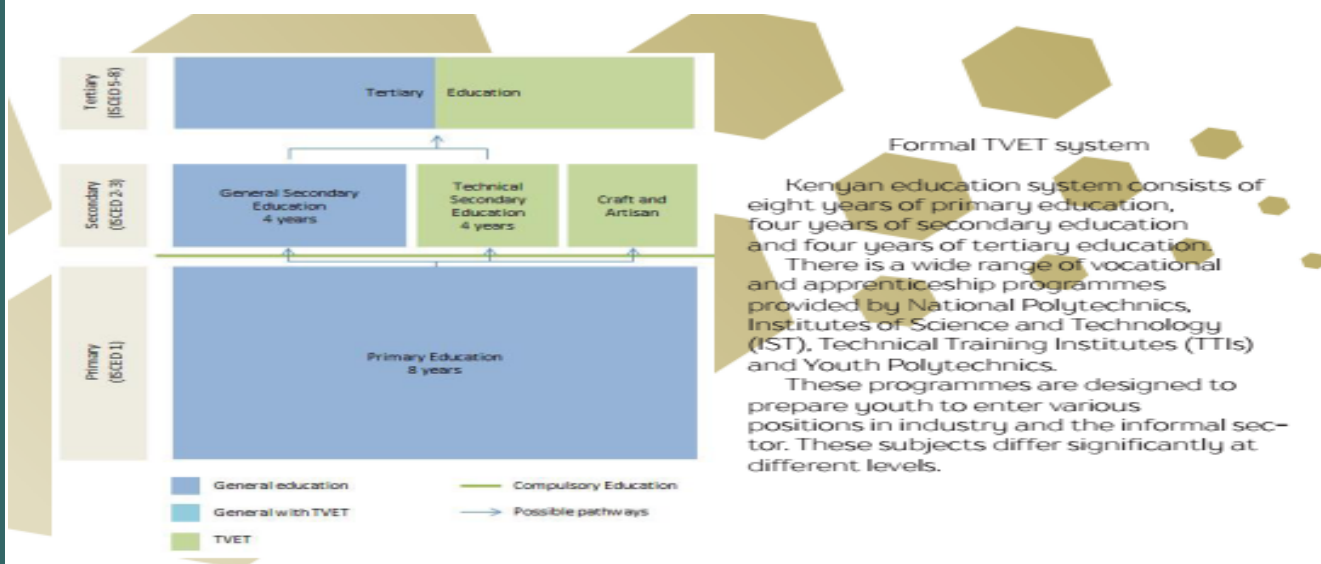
Tertiary (ISCED 5-8)

Tertiary Education

Secondary (ISCED 2-3)

General Secondary Education 4 years

Technical Secondary Education 4 years

Craft and Artisan

Primary (ISCED 1)

Primary Education 8 years

General education

General with TVET

TVET

Compulsory Education

Possible pathways

Formal TVET system

Kenyan education system consists of eight years of primary education, four years of secondary education and four years of tertiary education.

There is a wide range of vocational and apprenticeship programmes provided by National Polytechnics, Institutes of Science and Technology (IST), Technical Training Institutes (TTIs) and Youth Polytechnics.

These programmes are designed to prepare youth to enter various positions in industry and the informal sector. These subjects differ significantly at different levels.